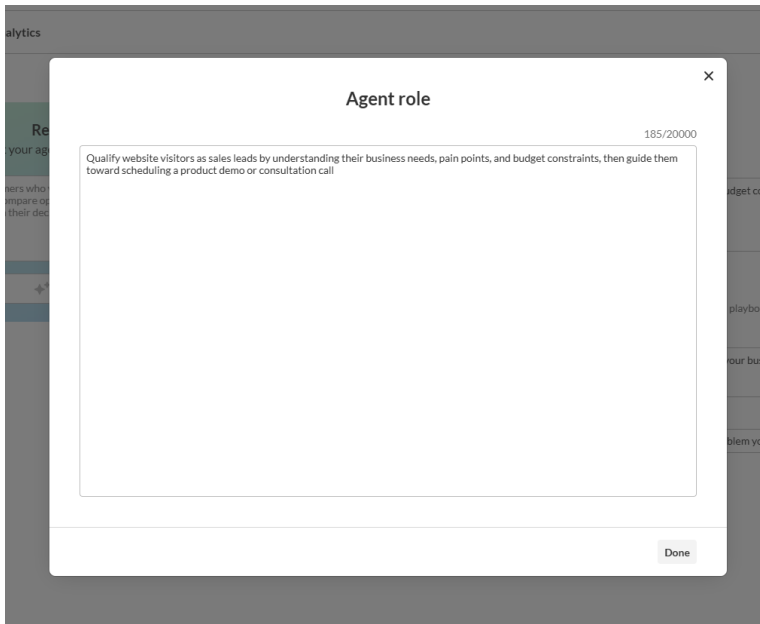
alytics

Re
your ag

ners who
mpare op
their dec

udget co

playbo

your bus

blem yo

×

Agent role

185/20000

Qualify website visitors as sales leads by understanding their business needs, pain points, and budget constraints, then guide them toward scheduling a product demo or consultation call

Done